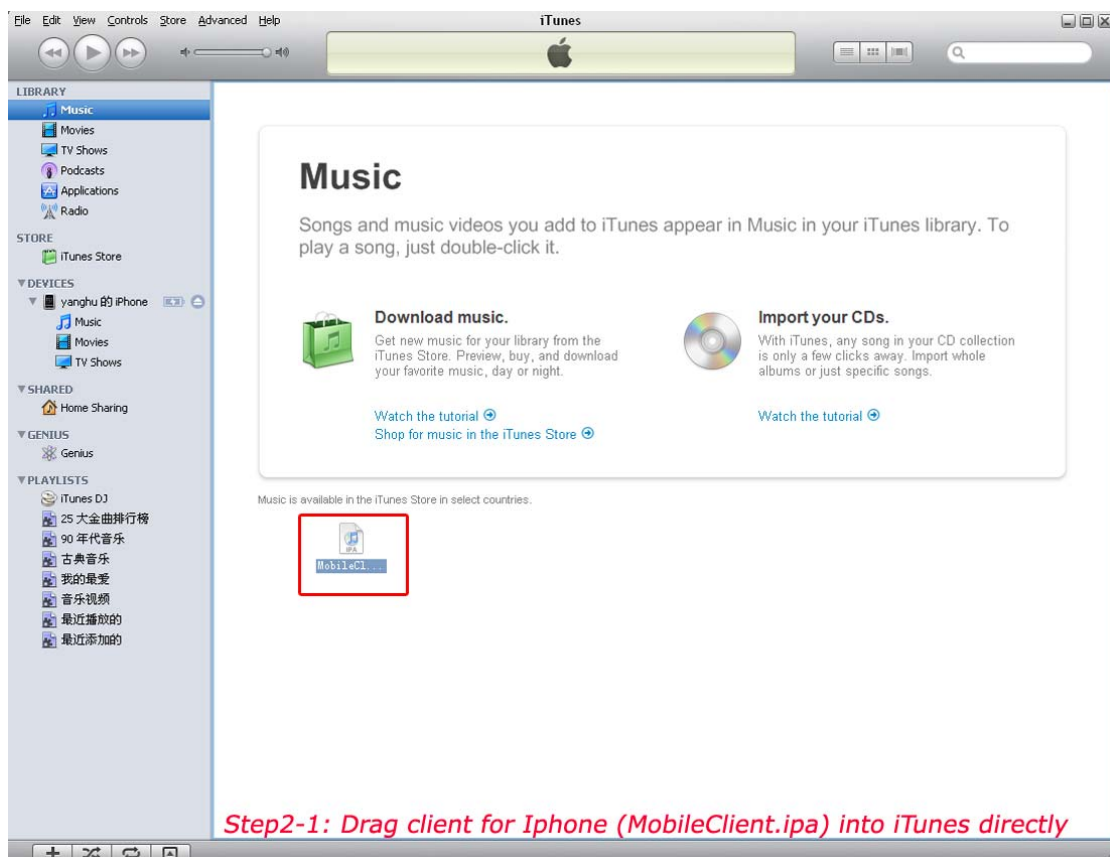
File Edit View Controls Store Advanced Help

iTunes

LIBRARY
Music
Movies
TV Shows
Podcasts
Applications
Radio

STORE
iTunes Store

DEVICES
yanghu 的 iPhone
Music
Movies
TV Shows

SHARED
Home Sharing

GENIUS
Genius

PLAYLISTS
iTunes DJ
25 大金曲排行榜
90 年代音乐
古典音乐
我的最爱
音乐视频
最近播放的
最近添加的

Music

Songs and music videos you add to iTunes appear in Music in your iTunes library. To play a song, just double-click it.

Download music.

Get new music for your library from the iTunes Store. Preview, buy, and download your favorite music, day or night.

Watch the tutorial
Shop for music in the iTunes Store

Import your CDs.

With iTunes, any song in your CD collection is only a few clicks away. Import whole albums or just specific songs.

Watch the tutorial

Music is available in the iTunes Store in select countries.

IPA
MobileCl...

Step2-1: Drag client for Iphone (MobileClient.ipa) into iTunes directly